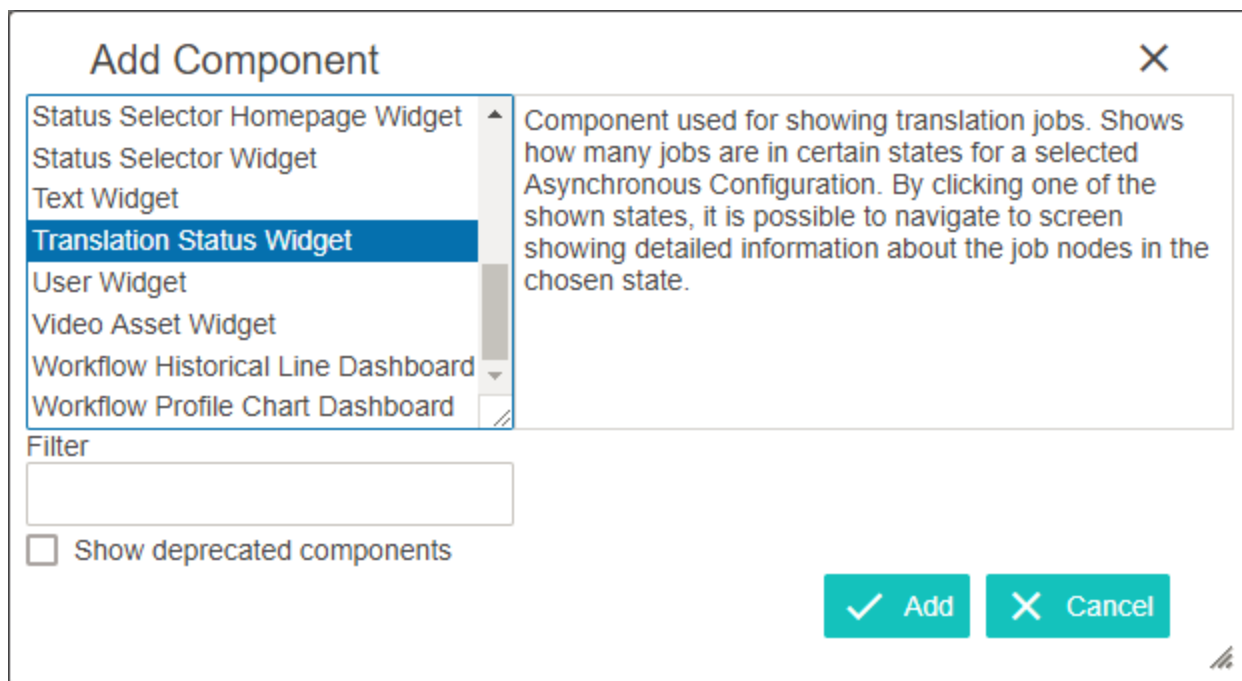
Add Component

×

Status Selector Homepage Widget
Status Selector Widget
Text Widget
Translation Status Widget
User Widget
Video Asset Widget
Workflow Historical Line Dashboard
Workflow Profile Chart Dashboard

Component used for showing translation jobs. Shows how many jobs are in certain states for a selected Asynchronous Configuration. By clicking one of the shown states, it is possible to navigate to screen showing detailed information about the job nodes in the chosen state.

Filter

Show deprecated components

Add

Cancel